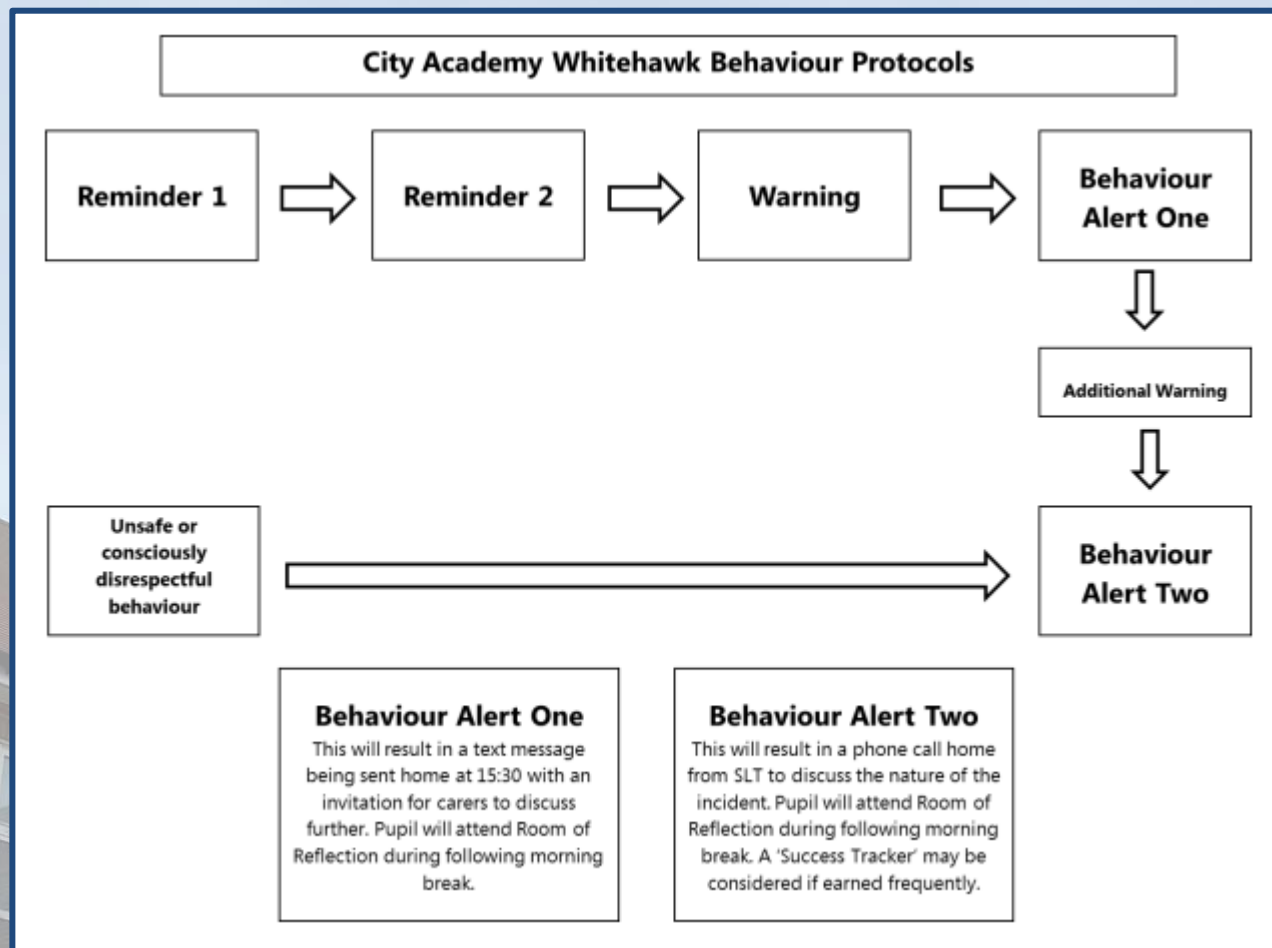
City Academy Whitehawk Behaviour Protocols

Reminder 1

Reminder 2

Warning

Behaviour Alert One

Additional Warning

Unsafe or consciously disrespectful behaviour

Behaviour Alert Two

Behaviour Alert One
This will result in a text message being sent home at 15:30 with an invitation for carers to discuss further. Pupil will attend Room of Reflection during following morning break.

Behaviour Alert Two
This will result in a phone call home from SLT to discuss the nature of the incident. Pupil will attend Room of Reflection during following morning break. A 'Success Tracker' may be considered if earned frequently.